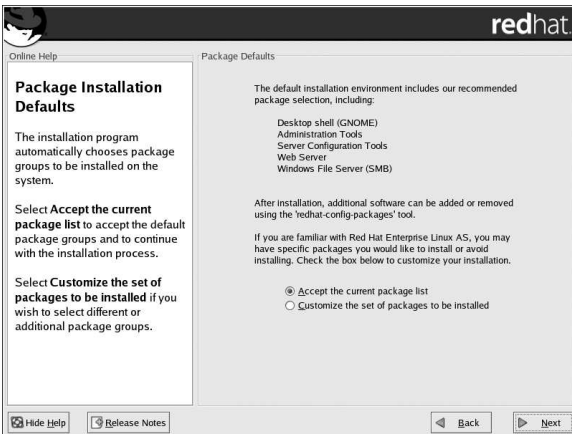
redhat.

Online Help

Package Installation Defaults

The installation program automatically chooses package groups to be installed on the system.

Select **Accept the current package list** to accept the default package groups and to continue with the installation process.

Select **Customize the set of packages to be installed** if you wish to select different or additional package groups.

Package Defaults

The default installation environment includes our recommended package selection, including:

Desktop shell (GNOME)
Administration Tools
Server Configuration Tools
Web Server
Windows File Server (SMB)

After installation, additional software can be added or removed using the 'redhat-config-packages' tool.

If you are familiar with Red Hat Enterprise Linux AS, you may have specific packages you would like to install or avoid installing. Check the box below to customize your installation.

Accept the current package list
Customize the set of packages to be installed

Hide Help
Release Notes
Back
Next